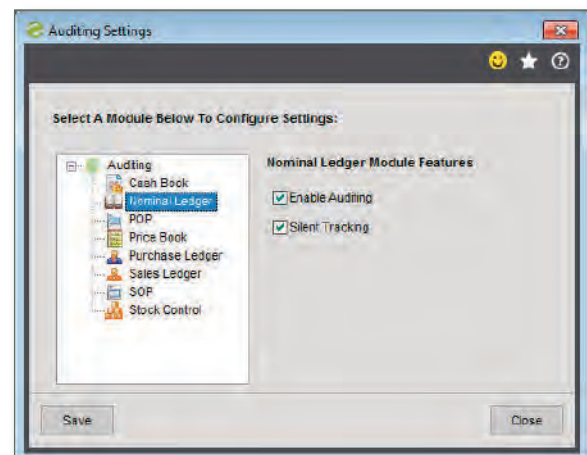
Auditing Settings

Select A Module Below To Configure Settings:

Auditing
Cash Book
Nominal Ledger
POP
Price Book
Purchase Ledger
Sales Ledger
SOP
Stock Control

Nominal Ledger Module Features

Enable Auditing

Silent Tracking

Save

Close